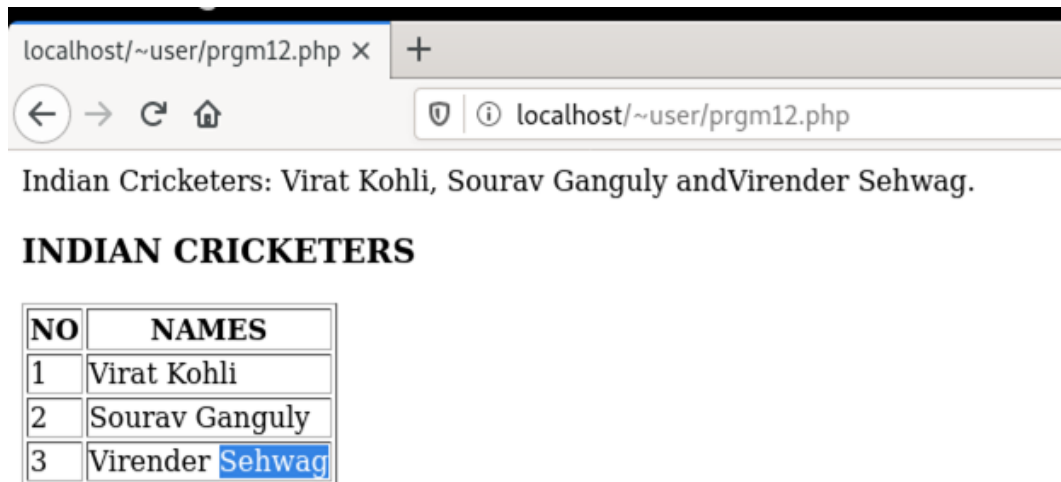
localhost/~user/prgm12.php ×
+
localhost/~user/prgm12.php

Indian Cricketers: Virat Kohli, Sourav Ganguly andVirender Sehwag.

INDIAN CRICKETERS

| NO | NAMES |
|---|---|
| 1 | Virat Kohli |
| 2 | Sourav Ganguly |
| 3 | Virender Sehwag |